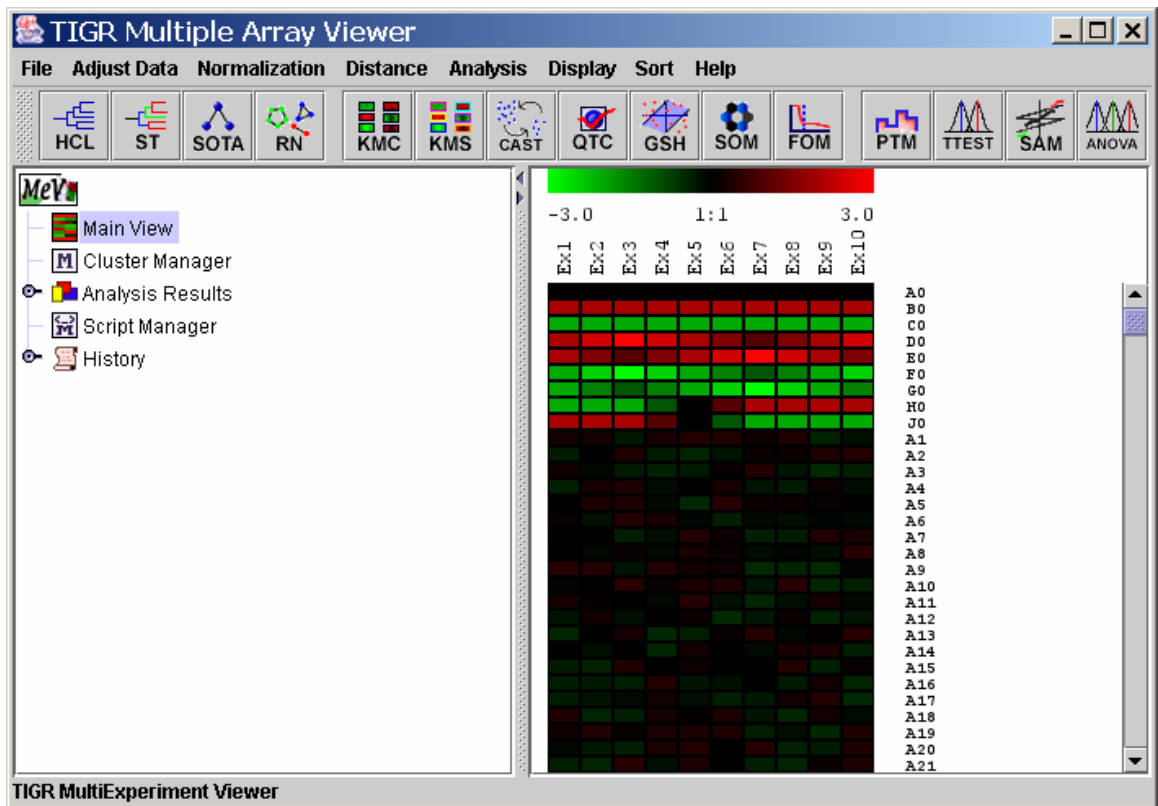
TIGR Multiple Array Viewer

File Adjust Data Normalization Distance Analysis Display Sort Help

HCL ST SOTA RN KMC KMS CAST QTC GSH SOM FOM PTM TTEST SAM ANOVA

MeV

Main View
Cluster Manager
Analysis Results
Script Manager
History

-3.0 1:1 3.0

Ex1 Ex2 Ex3 Ex4 Ex5 Ex6 Ex7 Ex8 Ex9 Ex10

A0
B0
C0
D0
E0
F0
G0
H0
J0
A1
A2
A3
A4
A5
A6
A7
A8
A9
A10
A11
A12
A13
A14
A15
A16
A17
A18
A19
A20
A21

TIGR MultiExperiment Viewer